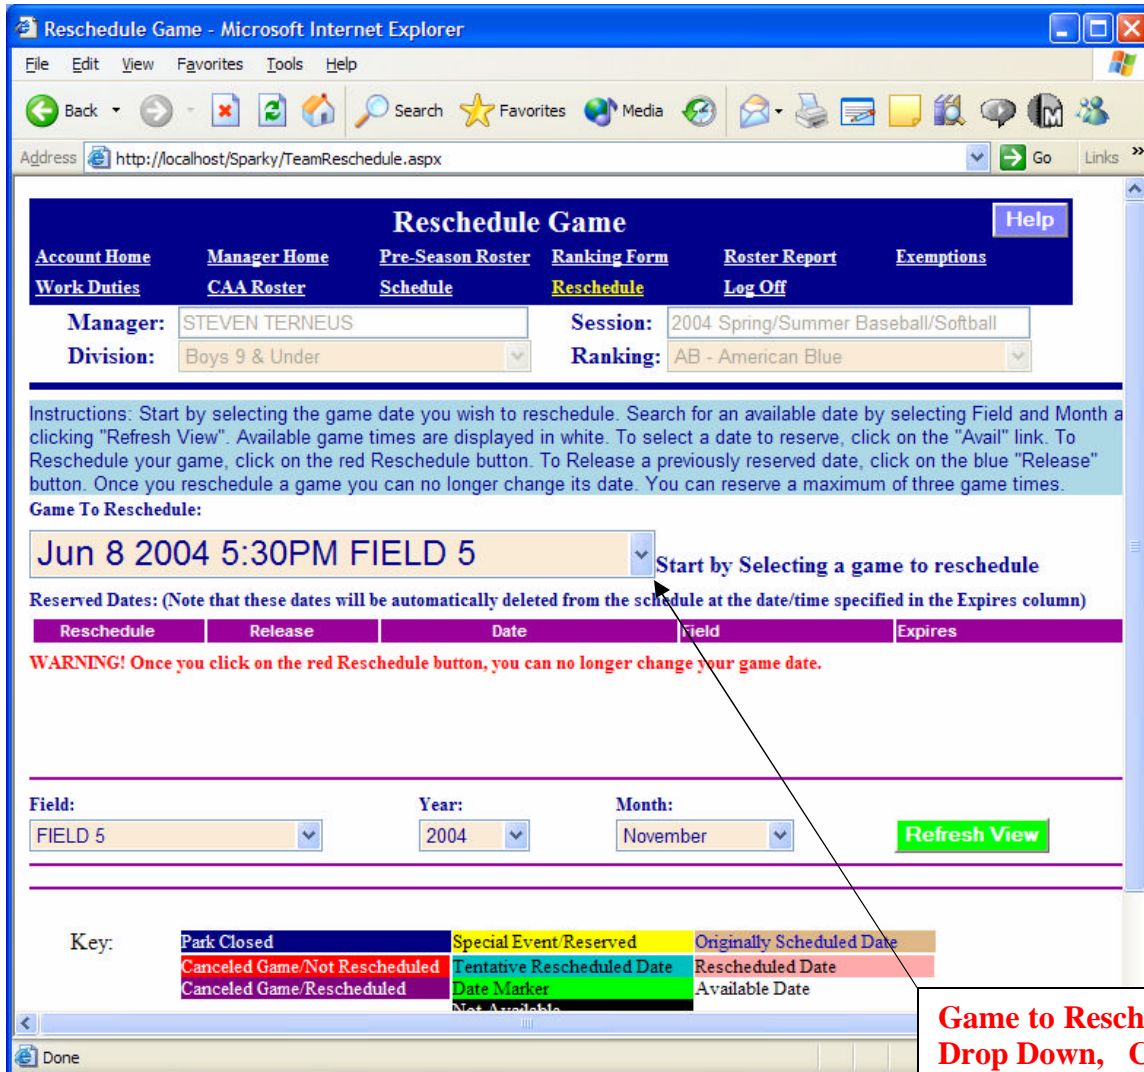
Reschedule Game - Microsoft Internet Explorer

File Edit View Favorites Tools Help

Back Search Favorites Media

Address http://localhost/Sparky/TeamReschedule.aspx Go Links

Reschedule Game

Help

Account Home Manager Home Pre-Season Roster Ranking Form Roster Report Exemptions
Work Duties CAA Roster Schedule Reschedule Log Off

Manager: STEVEN TERNEUS Session: 2004 Spring/Summer Baseball/Softball
Division: Boys 9 & Under Ranking: AB - American Blue

Instructions: Start by selecting the game date you wish to reschedule. Search for an available date by selecting Field and Month a clicking "Refresh View". Available game times are displayed in white. To select a date to reserve, click on the "Avail" link. To Reschedule your game, click on the red Reschedule button. To Release a previously reserved date, click on the blue "Release" button. Once you reschedule a game you can no longer change its date. You can reserve a maximum of three game times.

Game To Reschedule:

Jun 8 2004 5:30PM FIELD 5

Start by Selecting a game to reschedule

Reserved Dates: (Note that these dates will be automatically deleted from the schedule at the date/time specified in the Expires column)

| Reschedule | Release | Date | Field | Expires |
|---|---|---|---|---|

WARNING! Once you click on the red Reschedule button, you can no longer change your game date.

Field: Year: Month:
FIELD 5 2004 November Refresh View

Key:
Park Closed
Special Event/Reserved
Originally Scheduled Date
Canceled Game/Not Rescheduled
Tentative Rescheduled Date
Rescheduled Date
Canceled Game/Rescheduled
Date Marker
Available Date
Not Available

Game to Resch
Drop Down, C

Done